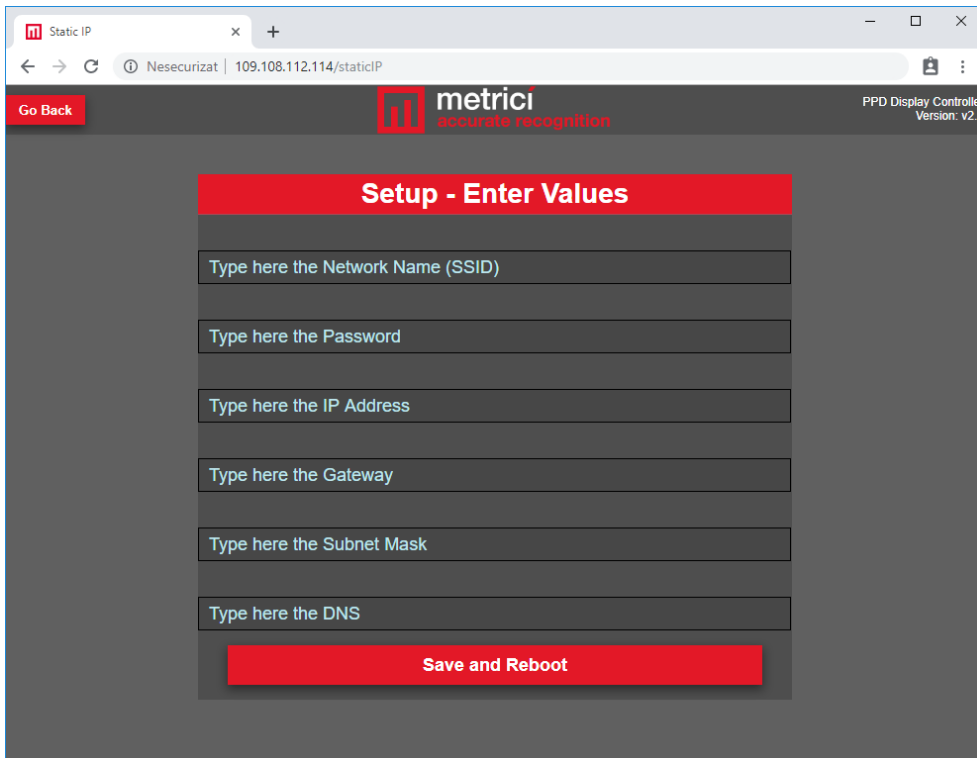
Static IP ×
+
Nesecurizat | 109.108.112.114/staticIP

Go Back

metrici
accurate recognition

PPD Display Controlle
Version: v2.

Setup - Enter Values

Type here the Network Name (SSID)

Type here the Password

Type here the IP Address

Type here the Gateway

Type here the Subnet Mask

Type here the DNS

Save and Reboot